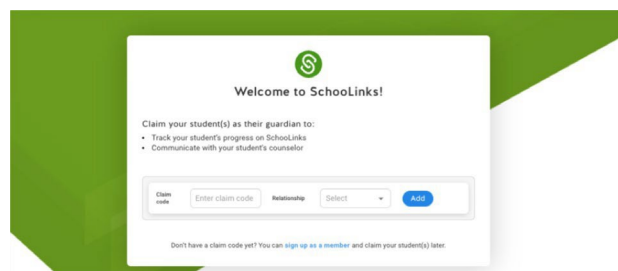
Welcome to SchooLinks!

Claim your student(s) as their guardian to:

- Track your student's progress on SchooLinks
- Communicate with your student's counselor

Claim code | Enter claim code | Relationship | Select | Add

Don't have a claim code yet? You can sign up as a member and claim your student(s) later.